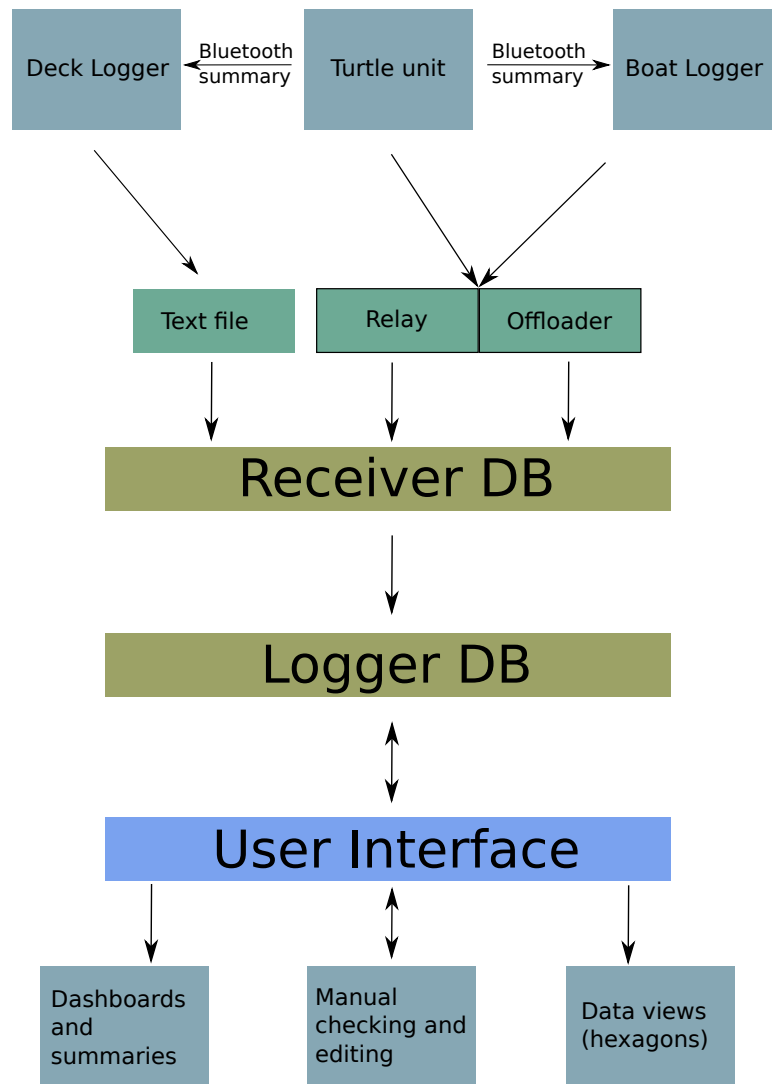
Deck Logger

Bluetooth summary

Turtle unit

Bluetooth summary

Boat Logger

Text file

Relay

Offloader

Receiver DB

Logger DB

User Interface

Dashboards and summaries

Manual checking and editing

Data views (hexagons)